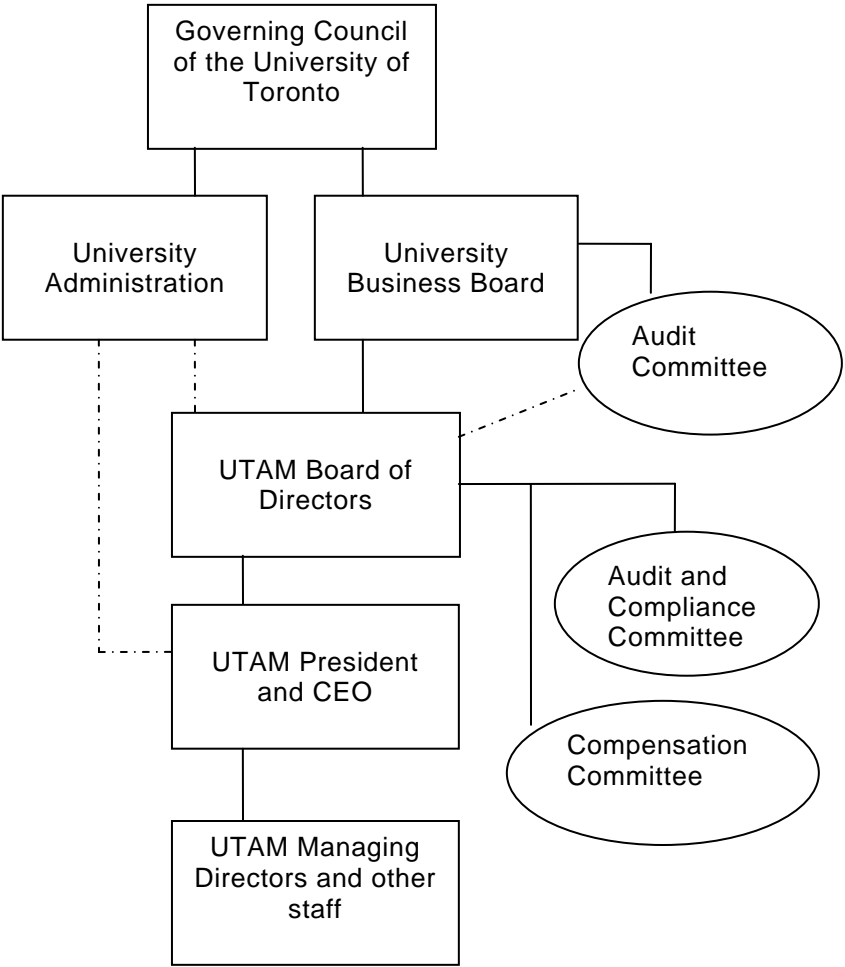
Governing Council of the University of Toronto

University Administration

University Business Board

Audit Committee

UTAM Board of Directors

Audit and Compliance Committee

UTAM President and CEO

Compensation Committee

UTAM Managing Directors and other staff